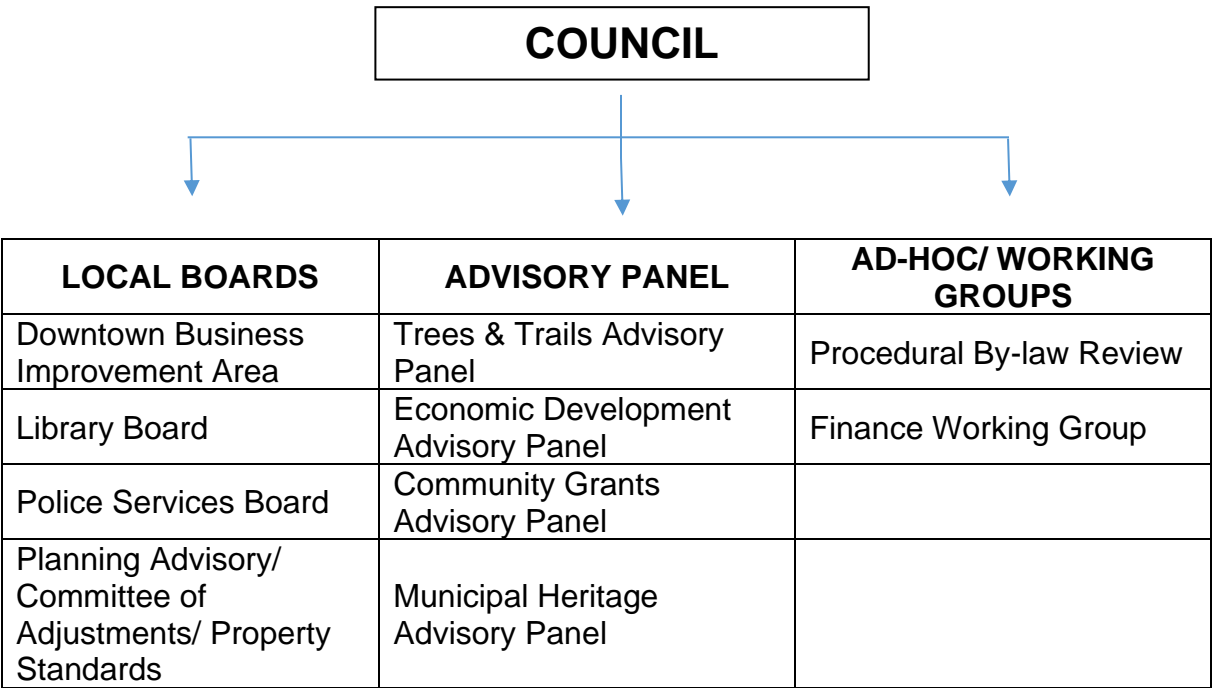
COUNCIL

| LOCAL BOARDS | ADVISORY PANEL | AD-HOC/ WORKING GROUPS |
|---|---|---|
| Downtown Business Improvement Area | Trees & Trails Advisory Panel | Procedural By-law Review |
| Library Board | Economic Development Advisory Panel | Finance Working Group |
| Police Services Board | Community Grants Advisory Panel | |
| Planning Advisory/ Committee of Adjustments/ Property Standards | Municipal Heritage Advisory Panel | |